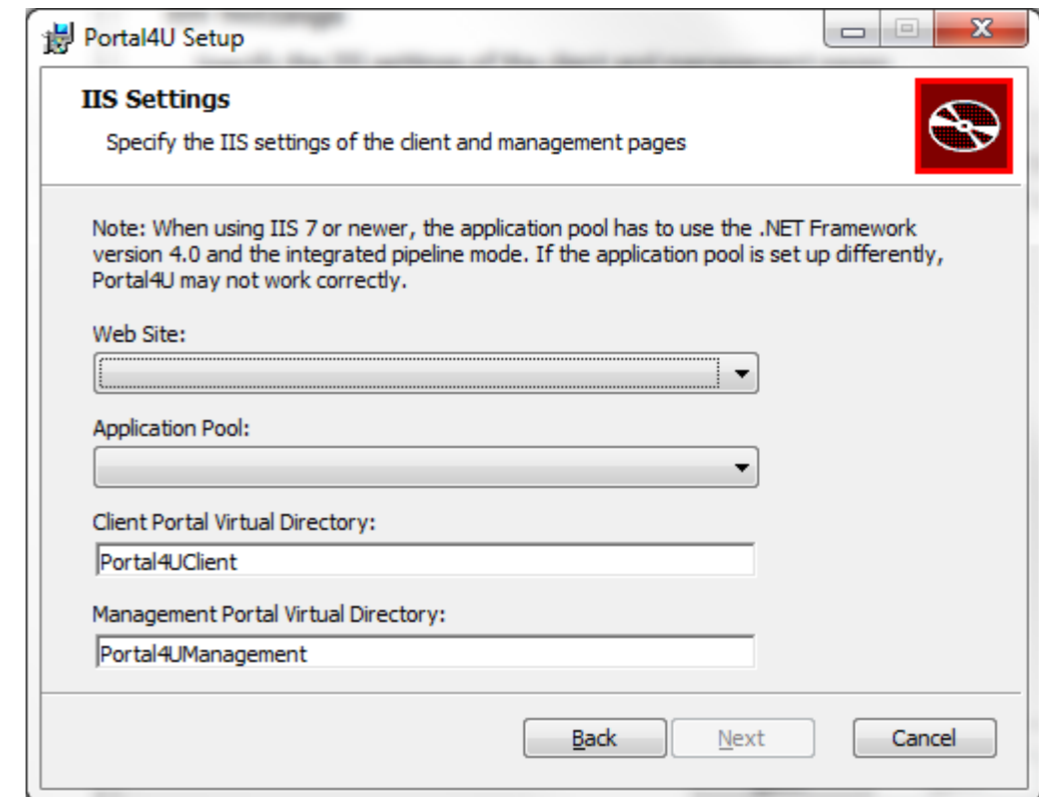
Portal4U Setup

IIS Settings

Specify the IIS settings of the client and management pages

Note: When using IIS 7 or newer, the application pool has to use the .NET Framework version 4.0 and the integrated pipeline mode. If the application pool is set up differently, Portal4U may not work correctly.

Web Site:

Application Pool:

Client Portal Virtual Directory:

Portal4UClient

Management Portal Virtual Directory:

Portal4UManagement

Back Next Cancel